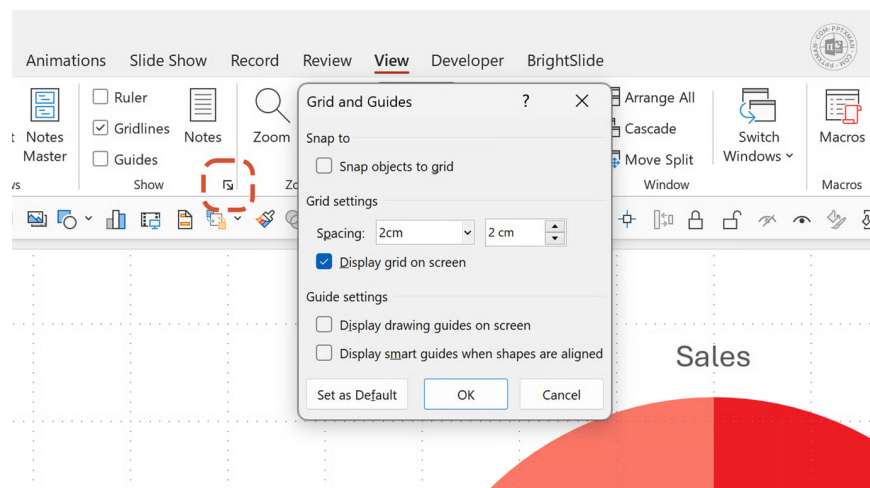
Animations Slide Show Record Review View Developer BrightSlide

t Notes Master
Ruler
Gridlines
Guides
Notes
Show
Zoom
Zo

Grid and Guides ? ×

Snap to
Snap objects to grid

Grid settings
Spacing: 2cm 2 cm
Display grid on screen

Guide settings
Display drawing guides on screen
Display smart guides when shapes are aligned

Set as Default OK Cancel

Arrange All
Cascade
Move Split
Window
Switch Windows
Macros
Macros

Sales